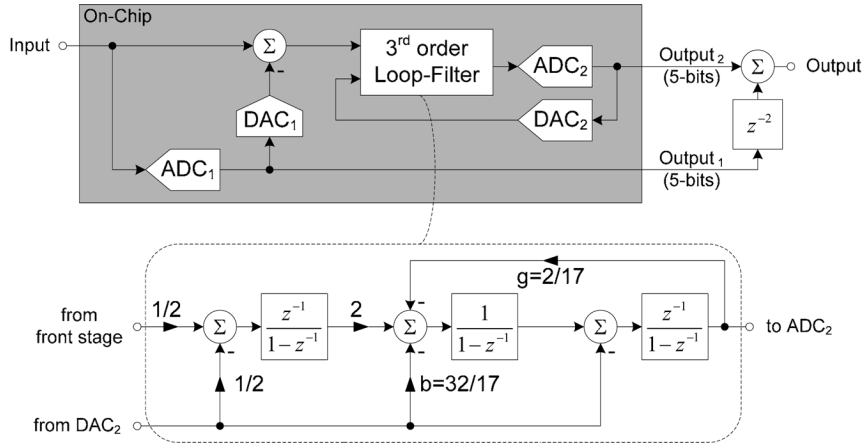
On-Chip

Input

$\Sigma$

-

3$^{rd}$ order Loop-Filter

ADC$_2$

Output$_2$ (5-bits)

$\Sigma$

Output

DAC$_1$

DAC$_2$

$z^{-2}$

ADC$_1$

Output$_1$ (5-bits)

g=2/17

from front stage

1/2

$\Sigma$

-

$\frac{z^{-1}}{1-z^{-1}}$

2

-

$\Sigma$

-

$\frac{1}{1-z^{-1}}$

$\Sigma$

-

$\frac{z^{-1}}{1-z^{-1}}$

to ADC$_2$

1/2

b=32/17

from DAC$_2$